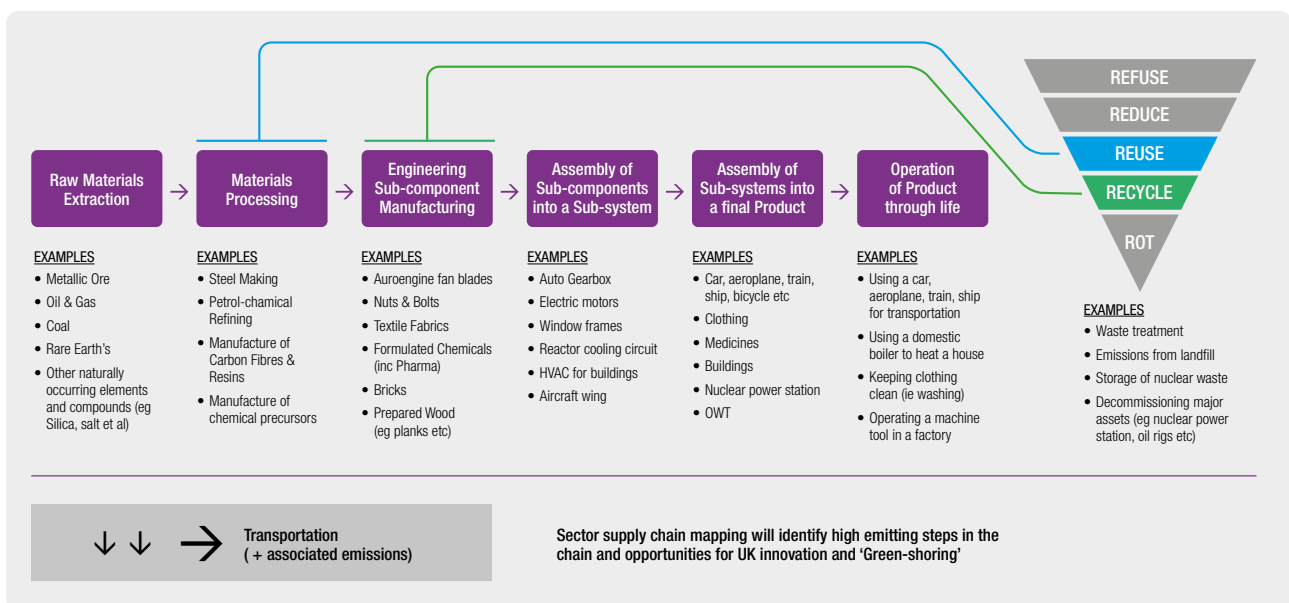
Raw Materials Extraction

EXAMPLES
• Metallic Ore
• Oil & Gas
• Coal
• Rare Earth's
• Other naturally occurring elements and compounds (eg Silica, salt et al)

Materials Processing

EXAMPLES
• Steel Making
• Petrol-chamical Refining
• Manufacture of Carbon Fibres & Resins
• Manufacture of chemical precursors

Engineering Sub-component Manufacturing

EXAMPLES
• Auroengine fan blades
• Nuts & Bolts
• Textile Fabrics
• Formulated Chemicals (inc Pharma)
• Bricks
• Prepared Wood (eg planks etc)

Assembly of Sub-components into a Sub-system

EXAMPLES
• Auto Gearbox
• Electric motors
• Window frames
• Reactor cooling circuit
• HVAC for buildings
• Aircraft wing

Assembly of Sub-systems into a final Product

EXAMPLES
• Car, aeroplane, train, ship, bicycle etc
• Clothing
• Medicines
• Buildings
• Nuclear power station
• OWT

Operation of Product through life

EXAMPLES
• Using a car, aeroplane, train, ship for transportation
• Using a domestic boiler to heat a house
• Keeping clothing clean (ie washing)
• Operating a machine tool in a factory

REFUSE
REDUCE
REUSE
RECYCLE
ROT

EXAMPLES
• Waste treatment
• Emissions from landfill
• Storage of nuclear waste
• Decommissioning major assets (eg nuclear power station, oil rigs etc)

Transportation ( + associated emissions)

Sector supply chain mapping will identify high emitting steps in the chain and opportunities for UK innovation and 'Green-shoring'